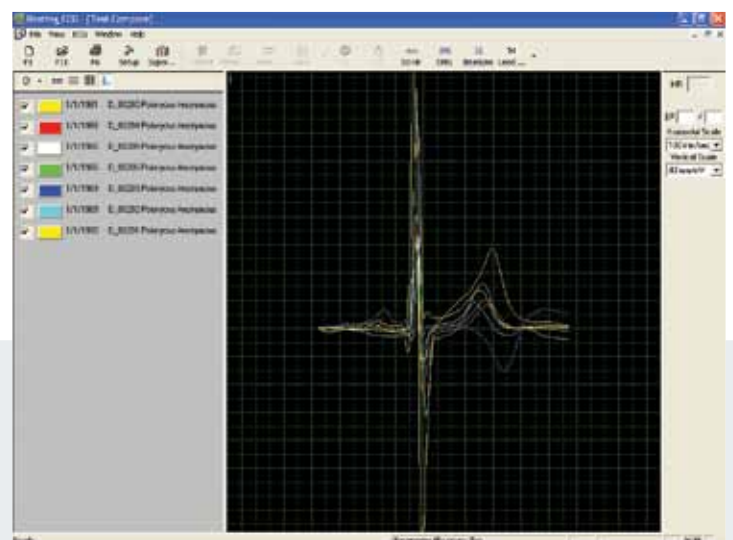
Beating ECG - [Task Compare]
File View ECG Window Help
F3 F11 F6 Setup Export Scroll Grids Baselines Lead
1/1/1900 E_00280 Polyvinyl Acetate
1/1/1900 E_00284 Polyvinyl Acetate
1/1/1900 E_00284 Polyvinyl Acetate
1/1/1900 E_00285 Polyvinyl Acetate
1/1/1900 E_00283 Polyvinyl Acetate
1/1/1900 E_00282 Polyvinyl Acetate
1/1/1900 E_00281 Polyvinyl Acetate
HR
EP
Horizontal Scale
100 mm/sec
Vertical Scale
40 mm/mV
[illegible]